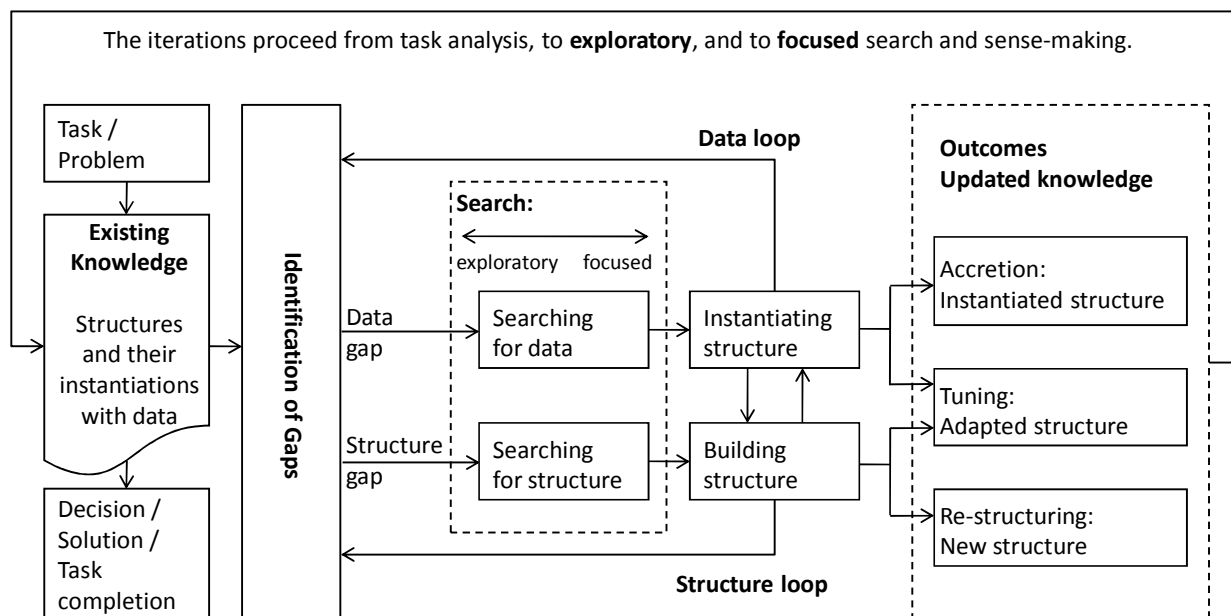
The iterations proceed from task analysis, to **exploratory**, and to **focused** search and sense-making.

Task / Problem

**Existing Knowledge**

Structures and their instantiations with data

Decision / Solution / Task completion

**Identification of Gaps**

**Data loop**

Data gap

Structure gap

**Search:**

exploratory focused

Searching for data

Searching for structure

Instantiating structure

Building structure

**Structure loop**

**Outcomes Updated knowledge**

Accretion: Instantiated structure

Tuning: Adapted structure

Re-structuring: New structure